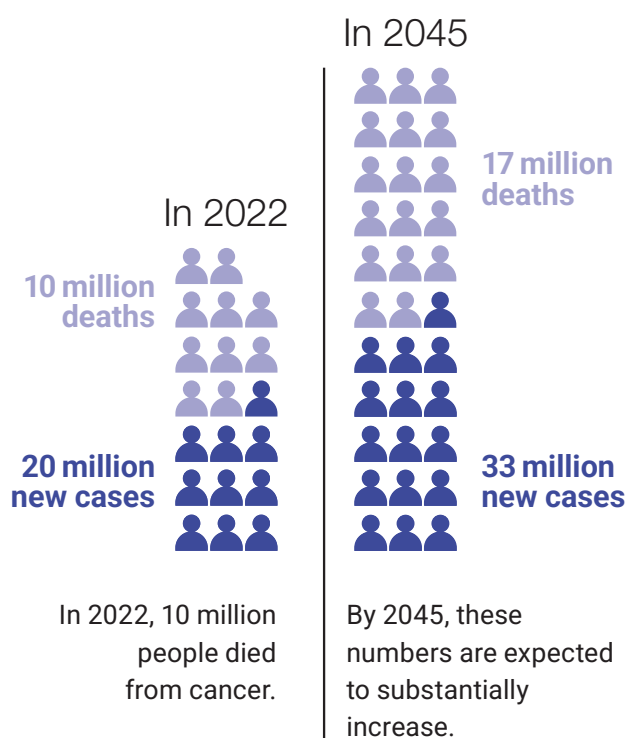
In 2022

10 million deaths

20 million new cases

In 2022, 10 million people died from cancer.

In 2045

17 million deaths

33 million new cases

By 2045, these numbers are expected to substantially increase.